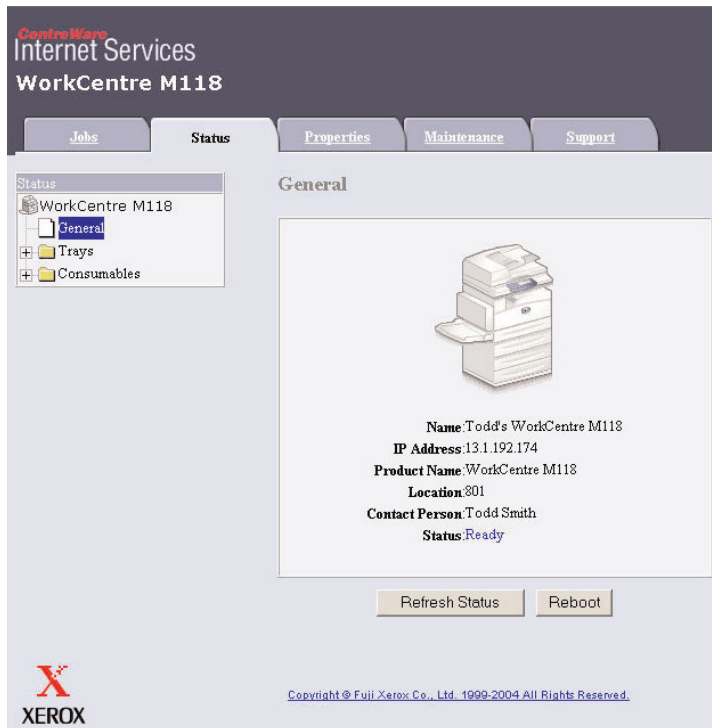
CentreWare
Internet Services
WorkCentre M118

Jobs
Status
Properties
Maintenance
Support

Status
WorkCentre M118
General
Trays
Consumables

General

Name:Todd's WorkCentre M118
IP Address:13.1.192.174
Product Name:WorkCentre M118
Location:801
Contact Person:Todd Smith
Status:Ready

Refresh Status
Reboot

XEROX

Copyright © Fuji Xerox Co., Ltd. 1999-2004 All Rights Reserved.